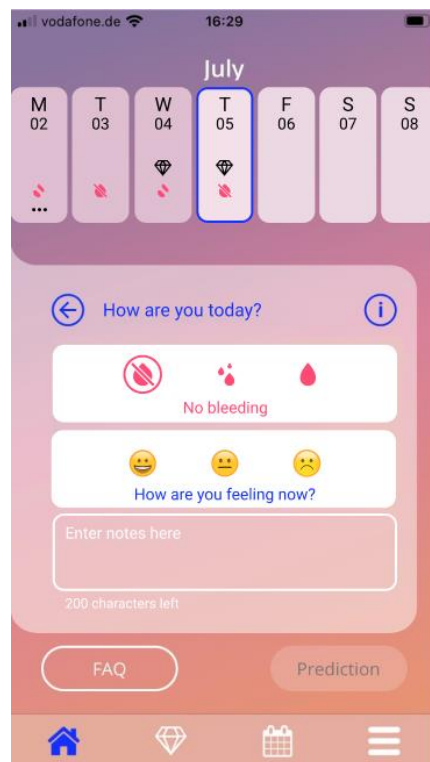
vodafone.de 16:29

July

| M | T | W | T | F | S | S |
|---|---|---|---|---|---|---|
| 02 | 03 | 04 | 05 | 06 | 07 | 08 |

How are you today?

No bleeding

How are you feeling now?

Enter notes here

200 characters left

FAQ

Prediction